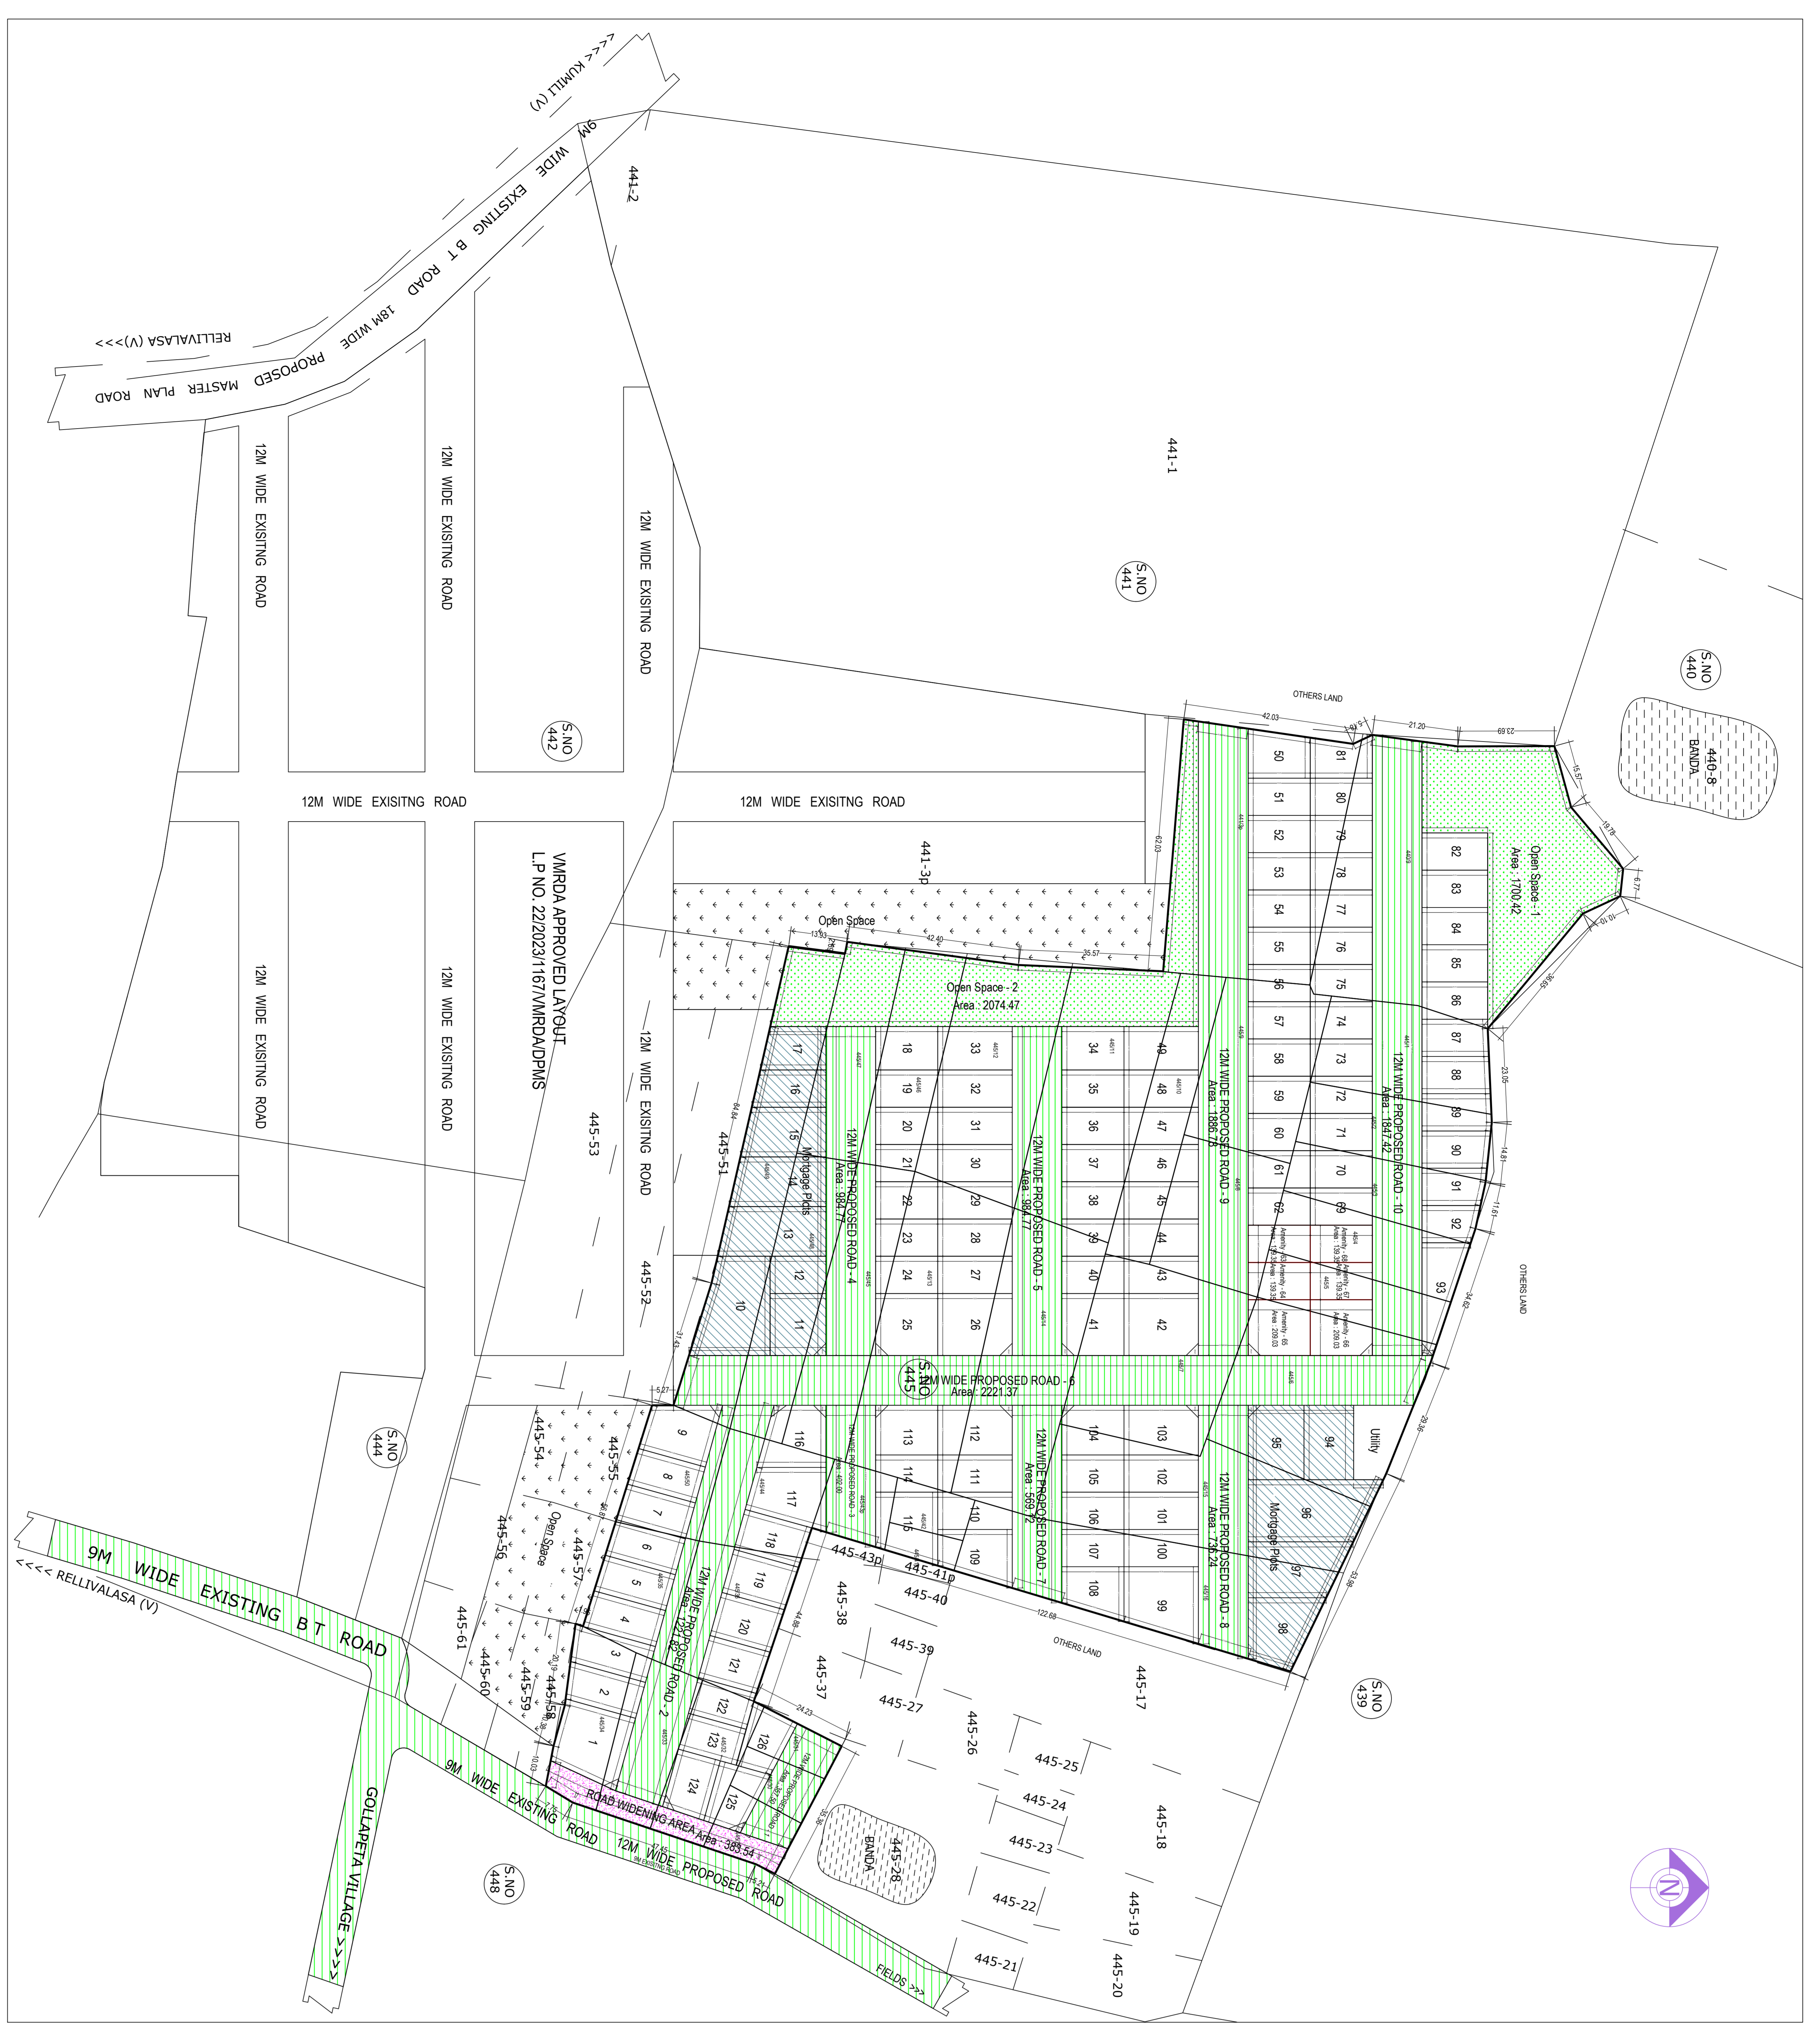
KUMILI (V) >>>
9M WIDE EXISTING B T ROAD
18M WIDE PROPOSED MASTER PLAN ROAD
<<< RELLIVALASA (V)
441-2
441-1
S.NO 441
S.NO 440
440-8 BANDA
12M WIDE EXISITNG ROAD
12M WIDE EXISITNG ROAD
12M WIDE EXISITNG ROAD
S.NO 442
12M WIDE EXISITNG ROAD
12M WIDE EXISITNG ROAD
OTHERS LAND
42.03
21.20
23.69
441-3p
VMRDA APPROVED LAYOUT
L.P NO. 22/2023/1167/VMRDA/DPMS
12M WIDE EXISITNG ROAD
12M WIDE EXISITNG ROAD
12M WIDE EXISITNG ROAD
Open Space
Open Space - 2
Area : 2074.47
Open Space - 1
Area : 1700.42
50 51 52 53 54 55 56 57 58 59 60 61 62
81 80 79 78 77 76 75 74 73 72 71 70 69
82 83 84 85 86 87 88 89 90 91 92 93
12M WIDE PROPOSED ROAD - 9
Area : 1886.78
12M WIDE PROPOSED ROAD - 10
Area : 1847.42
Amenity - 63 Amenity - 64 Amenity - 65 Amenity - 66 Amenity - 67 Amenity - 68
445-53
445-51
445-52
17 16 15 14 13 12 11 10
Mortgage Plots
12M WIDE PROPOSED ROAD - 4
Area : 984.77
18 19 20 21 22 23 24 25
33 32 31 30 29 28 27 26
12M WIDE PROPOSED ROAD - 5
Area : 984.77
34 35 36 37 38 39 40 41
49 48 47 46 45 44 43 42
OTHERS LAND
S.NO 445
12M WIDE PROPOSED ROAD - 6
Area : 2221.37
S.NO 444
445-54
445-55
445-56
Open Space
445-57
9 8 7 6 5 4 3 2 1
116 117 118 119 120 121 122 123 124 125 126
113 114 115
112 111 110 109
12M WIDE PROPOSED ROAD - 7
Area : 569.72
104 105 106 107 108
103 102 101 100 99
12M WIDE PROPOSED ROAD - 8
Area : 736.24
95 94 96 97 98
Utility
Mortgage Plots
12M WIDE PROPOSED ROAD - 2
Area : 1271.82
12M WIDE PROPOSED ROAD - 3
445-43p
445-41p
445-40
445-38
445-39
445-37
445-27
445-26
445-25
445-24
445-23
445-22
445-21
445-17
445-18
445-19
445-20
S.NO 439
OTHERS LAND
122.68
445-61
445-60
445-59
445-58
9M WIDE EXISTING B T ROAD
<<<< RELLIVALASA (V)
GOLLAPETA VILLAGE >>>>
9M WIDE EXISTING ROAD 12M WIDE PROPOSED ROAD
ROAD WIDENING AREA Area : 383.54
S.NO 448
445-28
BANDA
FIELDS >>>
N